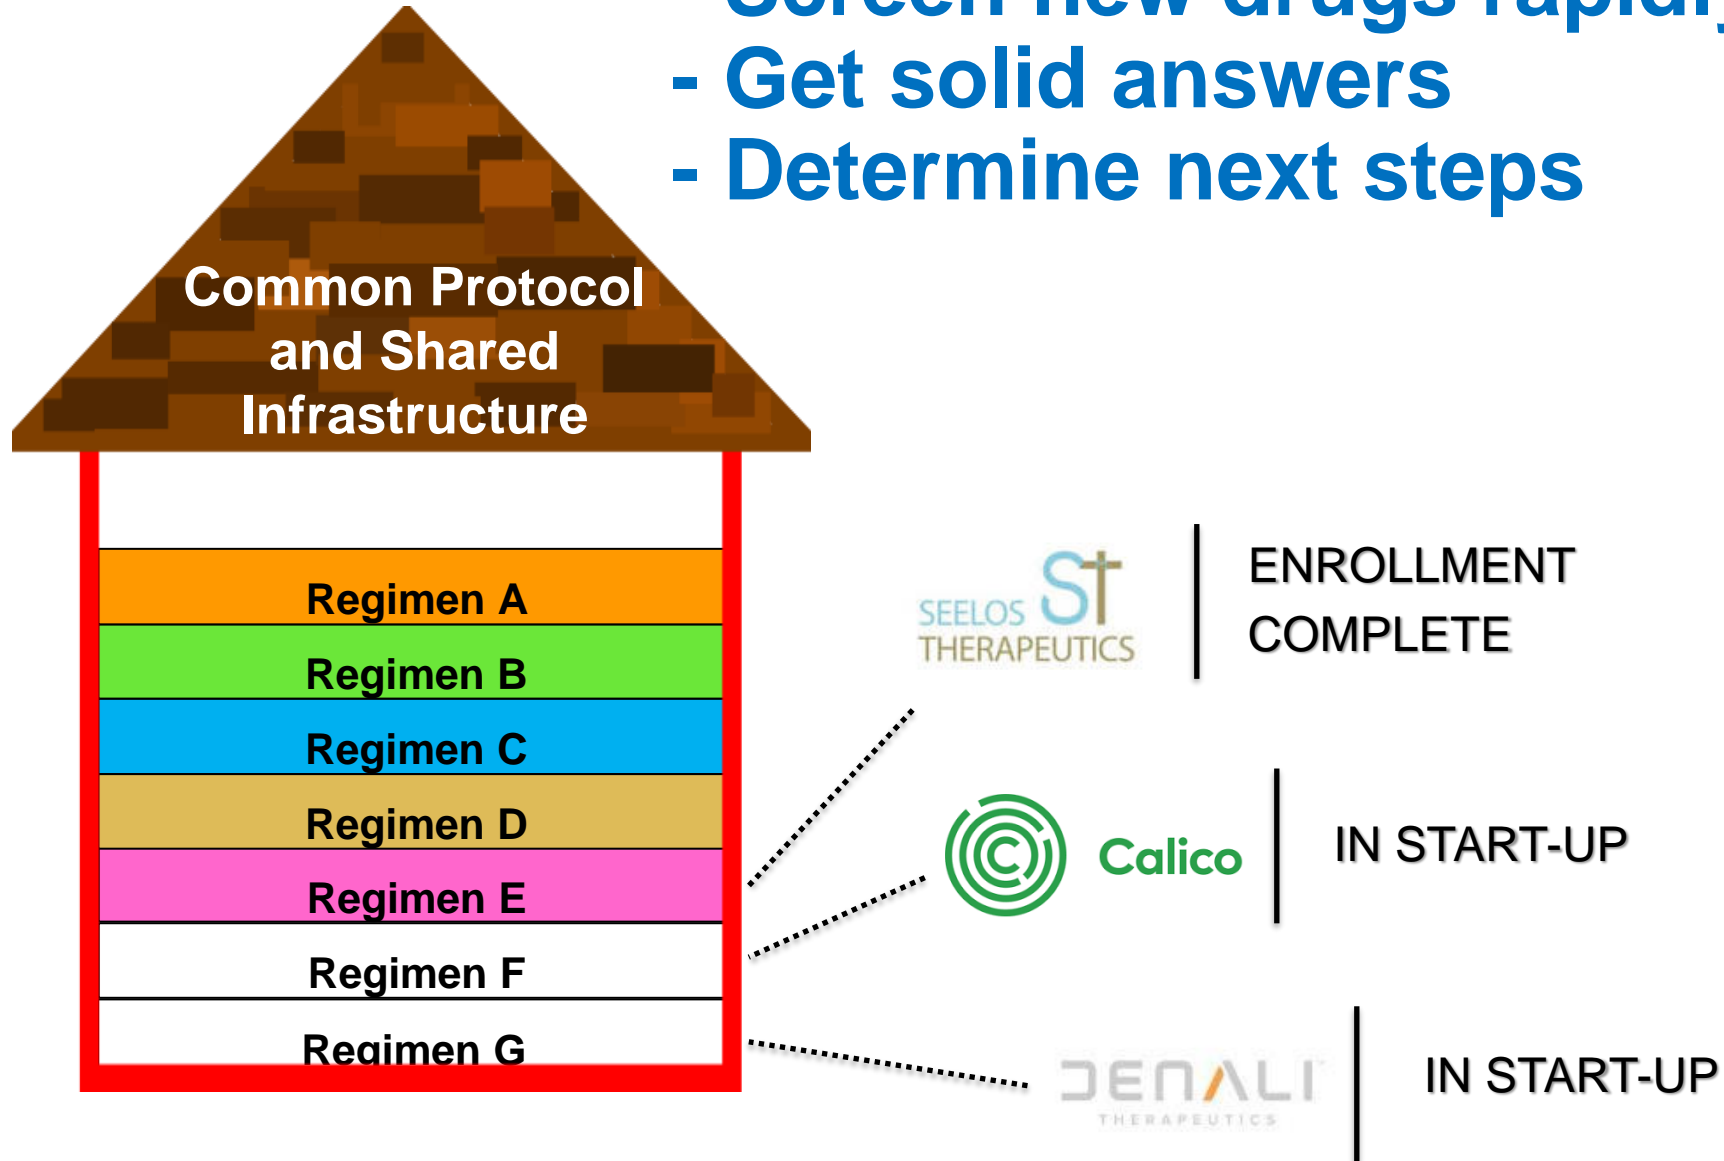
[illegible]
- Get solid answers
- Determine next steps

Common Protocol and Shared Infrastructure

Regimen A
Regimen B
Regimen C
Regimen D
Regimen E
Regimen F
Regimen G

SEELOS ST THERAPEUTICS

ENROLLMENT COMPLETE

Calico

IN START-UP

DENALI THERAPEUTICS

IN START-UP